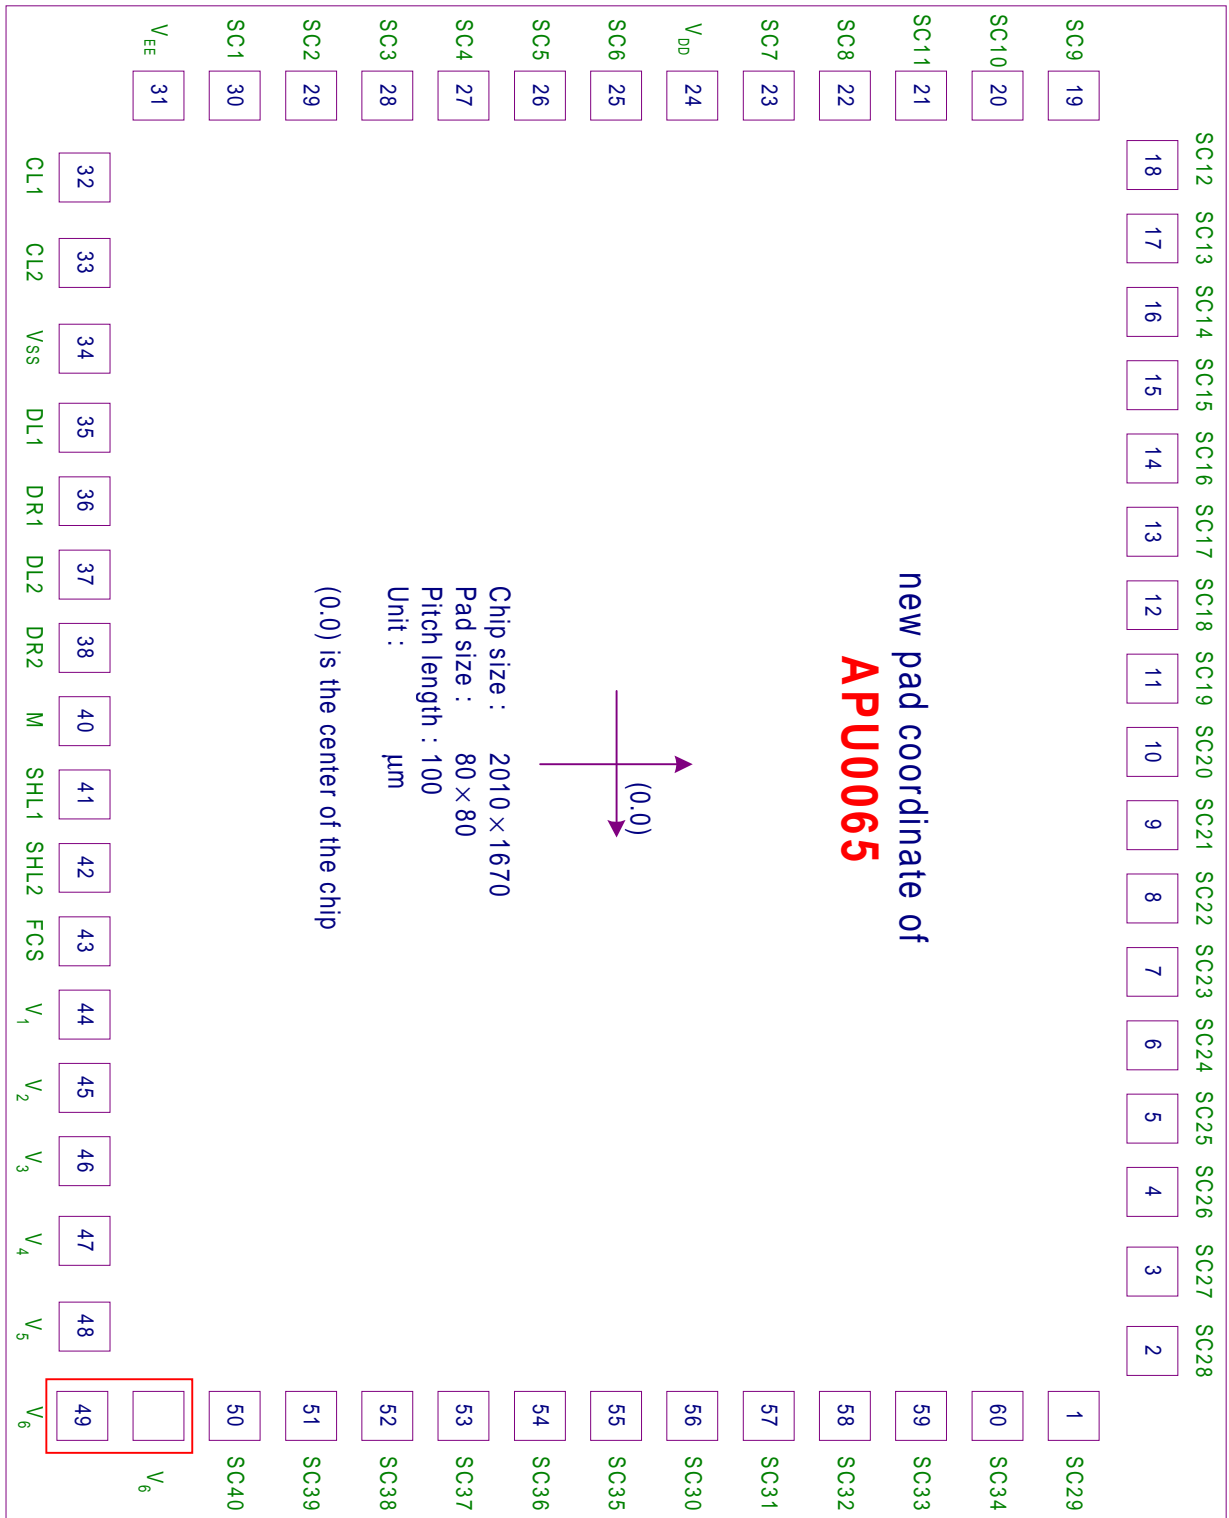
new pad coordinate of
APU0065

(0.0)

Chip size : $2010 \times 1670$
Pad size : $80 \times 80$
Pitch length : 100
Unit : μm

(0.0) is the center of the chip

| Pad | Name |
|---|---|
| 1 | SC29 |
| 2 | SC28 |
| 3 | SC27 |
| 4 | SC26 |
| 5 | SC25 |
| 6 | SC24 |
| 7 | SC23 |
| 8 | SC22 |
| 9 | SC21 |
| 10 | SC20 |
| 11 | SC19 |
| 12 | SC18 |
| 13 | SC17 |
| 14 | SC16 |
| 15 | SC15 |
| 16 | SC14 |
| 17 | SC13 |
| 18 | SC12 |
| 19 | SC9 |
| 20 | SC10 |
| 21 | SC11 |
| 22 | SC8 |
| 23 | SC7 |
| 24 | $V_{DD}$ |
| 25 | SC6 |
| 26 | SC5 |
| 27 | SC4 |
| 28 | SC3 |
| 29 | SC2 |
| 30 | SC1 |
| 31 | $V_{EE}$ |
| 32 | CL1 |
| 33 | CL2 |
| 34 | $V_{SS}$ |
| 35 | DL1 |
| 36 | DR1 |
| 37 | DL2 |
| 38 | DR2 |
| 40 | M |
| 41 | SHL1 |
| 42 | SHL2 |
| 43 | FCS |
| 44 | $V_1$ |
| 45 | $V_2$ |
| 46 | $V_3$ |
| 47 | $V_4$ |
| 48 | $V_5$ |
| 49 | $V_6$ |
|  | $V_6$ |
| 50 | SC40 |
| 51 | SC39 |
| 52 | SC38 |
| 53 | SC37 |
| 54 | SC36 |
| 55 | SC35 |
| 56 | SC30 |
| 57 | SC31 |
| 58 | SC32 |
| 59 | SC33 |
| 60 | SC34 |